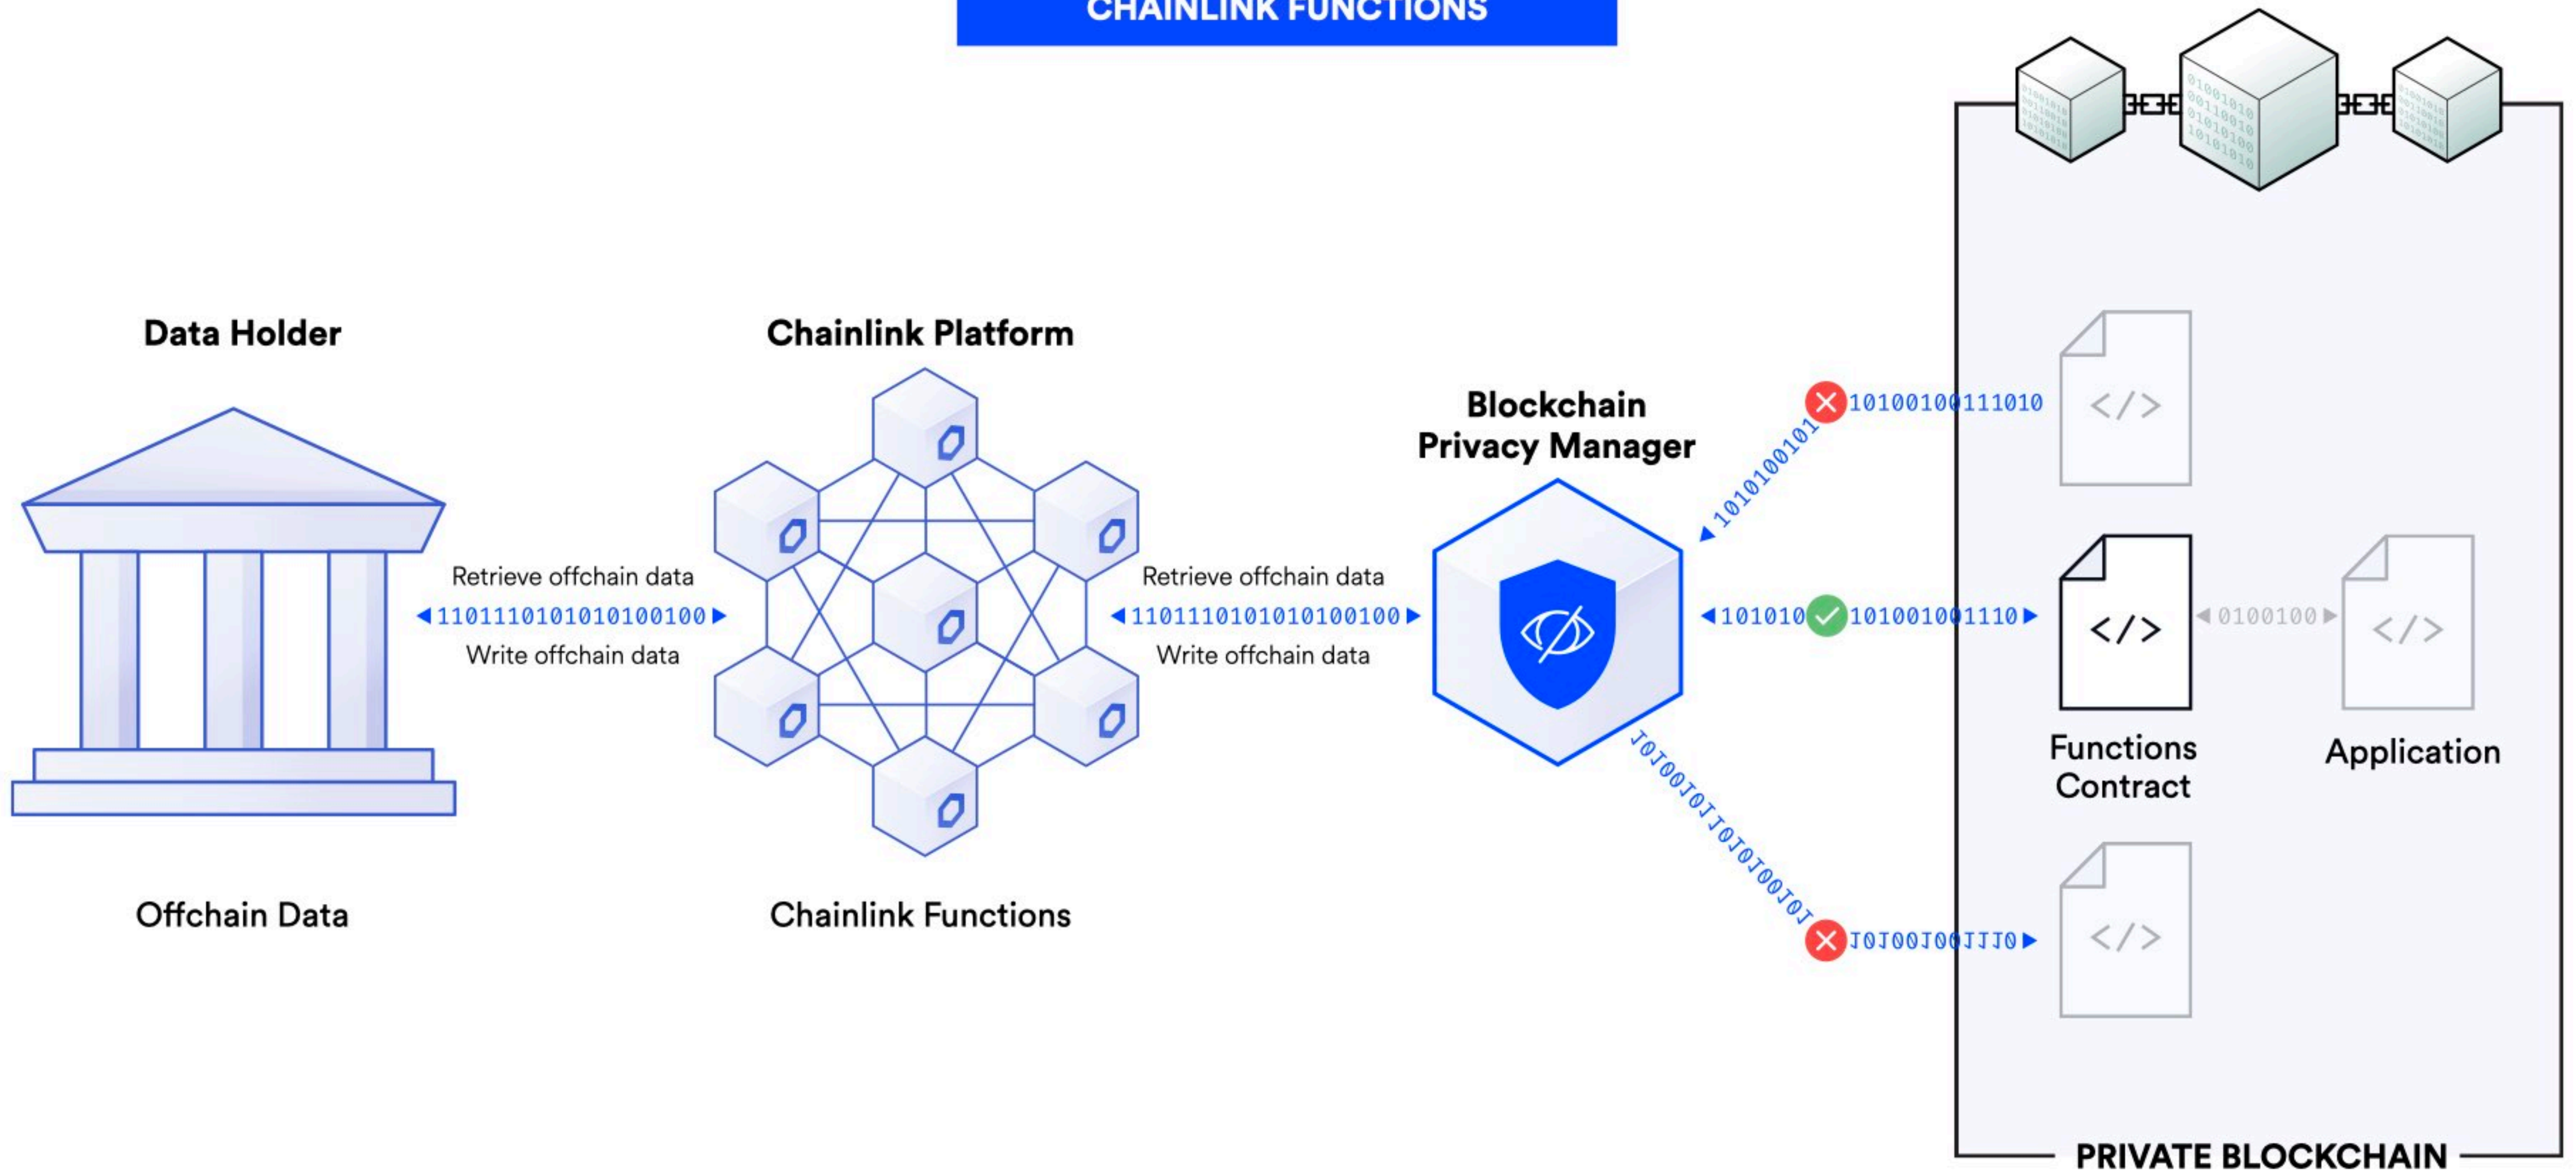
CHAINLINK FUNCTIONS

Data Holder

Chainlink Platform

Blockchain Privacy Manager

Retrieve offchain data
1101110101010100100
Write offchain data

Retrieve offchain data
1101110101010100100
Write offchain data

Offchain Data

Chainlink Functions

1010100101
10100100111010

101010 101001001110

0100100

10100101010101001

10100100111010

</>

</>

</>

</>

Functions Contract

Application

PRIVATE BLOCKCHAIN